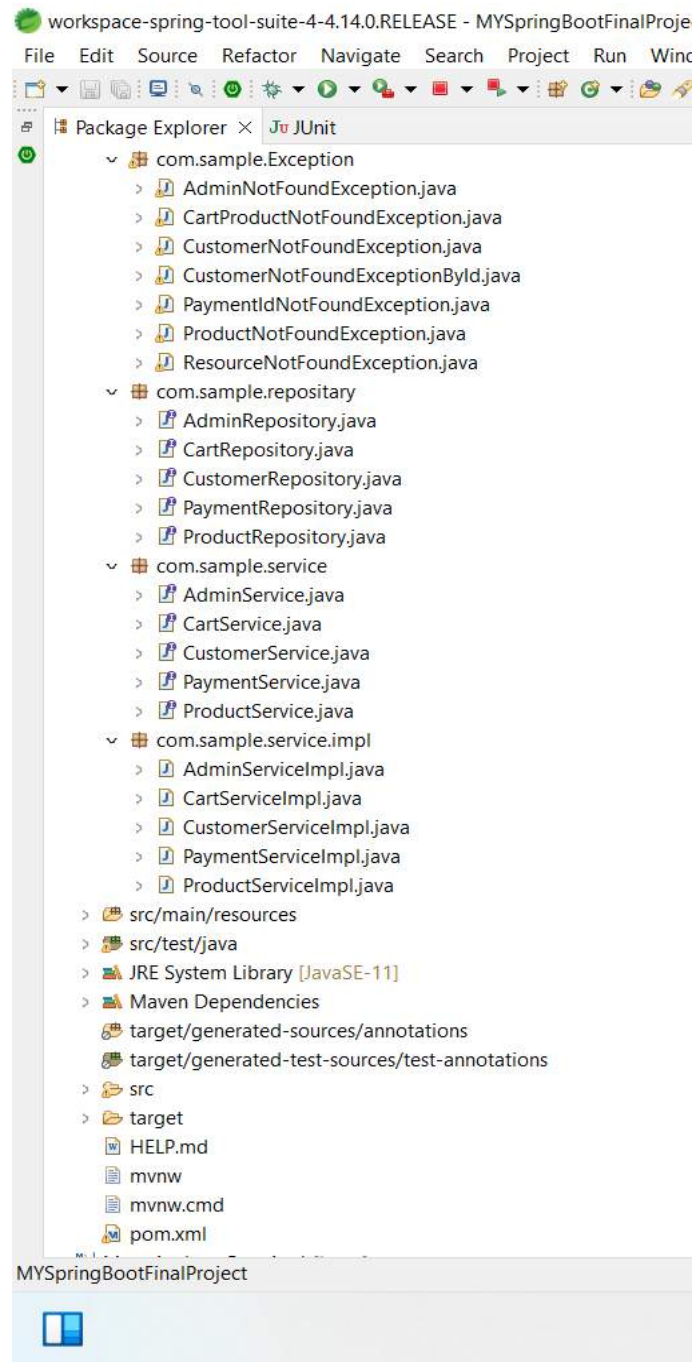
workspace-spring-tool-suite-4-4.14.0.RELEASE - MYSpringBootFinalProje

File Edit Source Refactor Navigate Search Project Run Winc

Package Explorer × JUnit

com.sample.Exception
AdminNotFoundException.java
CartProductNotFoundException.java
CustomerNotFoundException.java
CustomerNotFoundExceptionById.java
PaymentIdNotFoundException.java
ProductNotFoundException.java
ResourceNotFoundException.java
com.sample.repositary
AdminRepository.java
CartRepository.java
CustomerRepository.java
PaymentRepository.java
ProductRepository.java
com.sample.service
AdminService.java
CartService.java
CustomerService.java
PaymentService.java
ProductService.java
com.sample.service.impl
AdminServiceImpl.java
CartServiceImpl.java
CustomerServiceImpl.java
PaymentServiceImpl.java
ProductServiceImpl.java
src/main/resources
src/test/java
JRE System Library [JavaSE-11]
Maven Dependencies
target/generated-sources/annotations
target/generated-test-sources/test-annotations
src
target
HELP.md
mvnw
mvnw.cmd
pom.xml

MYSpringBootFinalProject